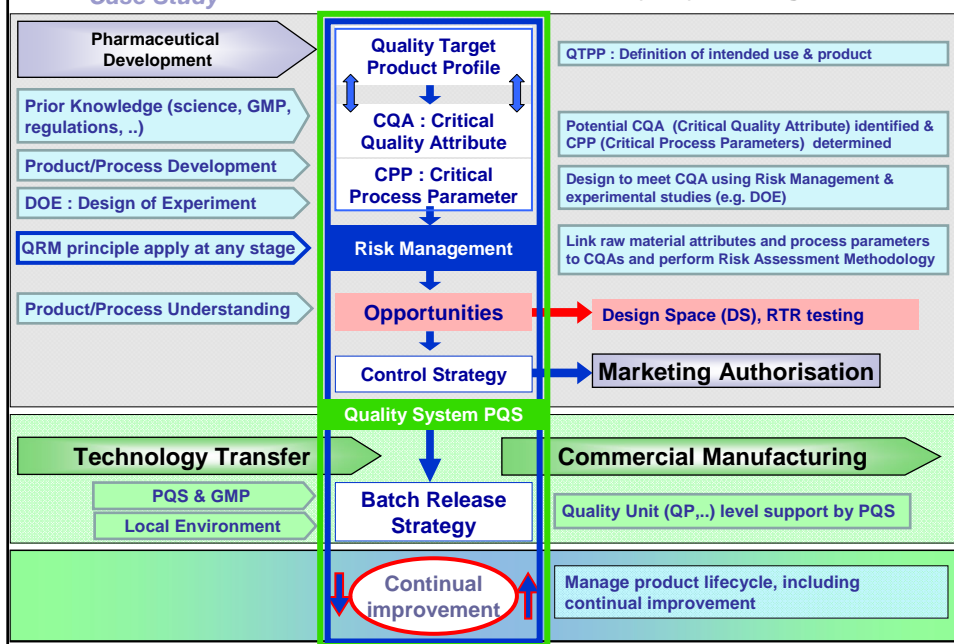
Case Study

Pharmaceutical Development

Prior Knowledge (science, GMP, regulations, ..)

Product/Process Development

DOE : Design of Experiment

QRM principle apply at any stage

Product/Process Understanding

Quality Target Product Profile

CQA : Critical Quality Attribute

CPP : Critical Process Parameter

Risk Management

Opportunities

Control Strategy

QTPP : Definition of intended use & product

Potential CQA (Critical Quality Attribute) identified & CPP (Critical Process Parameters) determined

Design to meet CQA using Risk Management & experimental studies (e.g. DOE)

Link raw material attributes and process parameters to CQAs and perform Risk Assessment Methodology

Design Space (DS), RTR testing

Marketing Authorisation

Quality System PQS

Technology Transfer

Commercial Manufacturing

PQS & GMP

Local Environment

Batch Release Strategy

Quality Unit (QP,..) level support by PQS

Continual improvement

Manage product lifecycle, including continual improvement